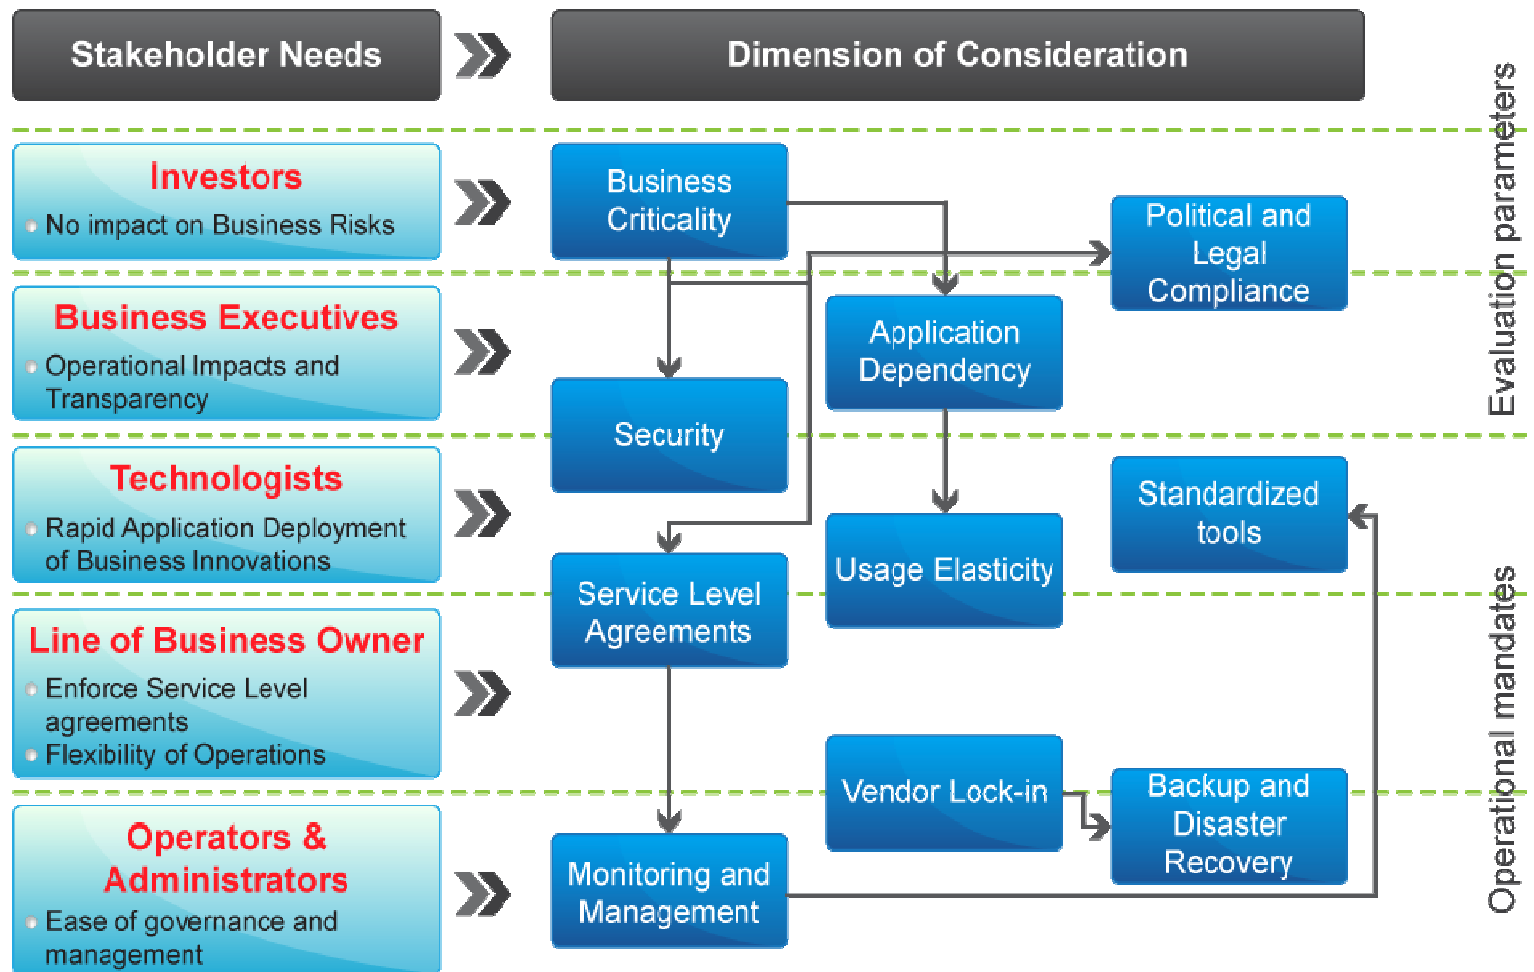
Stakeholder Needs

Dimension of Consideration

Evaluation parameters

Investors
No impact on Business Risks

Business Executives
Operational Impacts and Transparency

Technologists
Rapid Application Deployment of Business Innovations

Line of Business Owner
Enforce Service Level agreements
Flexibility of Operations

Operators & Administrators
Ease of governance and management

Business Criticality

Political and Legal Compliance

Application Dependency

Security

Standardized tools

Usage Elasticity

Service Level Agreements

Vendor Lock-in

Backup and Disaster Recovery

Monitoring and Management

Operational mandates